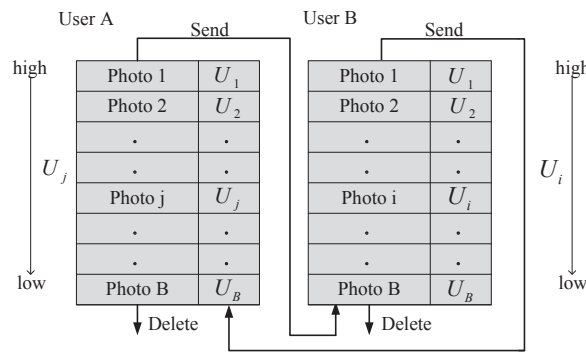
User A

Send

User B

Send

high

$U_j$

low

| Photo 1 | $U_1$ |
|---|---|
| Photo 2 | $U_2$ |
| . | . |
| . | . |
| Photo j | $U_j$ |
| . | . |
| . | . |
| Photo B | $U_B$ |

Delete

| Photo 1 | $U_1$ |
|---|---|
| Photo 2 | $U_2$ |
| . | . |
| . | . |
| Photo i | $U_i$ |
| . | . |
| . | . |
| Photo B | $U_B$ |

Delete

high

$U_i$

low